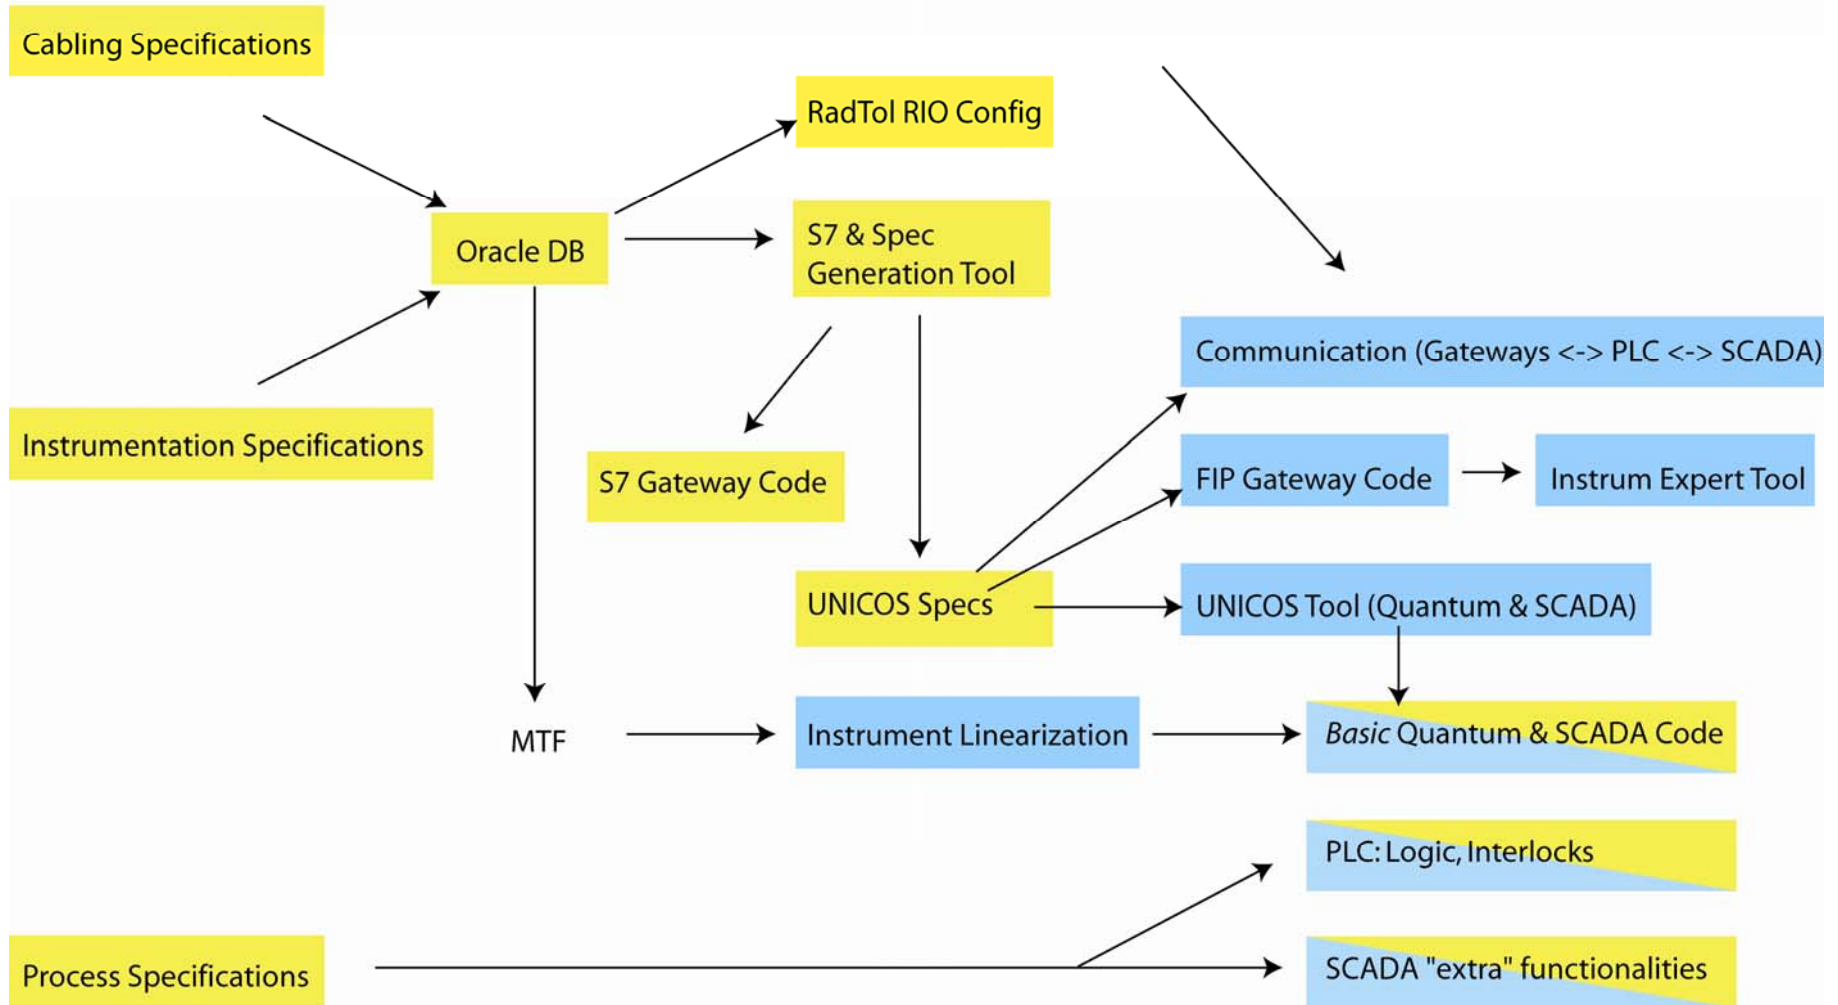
Cabling Specifications

RadTol RIO Config

Oracle DB

S7 & Spec Generation Tool

Communication (Gateways <-> PLC <-> SCADA)

Instrumentation Specifications

S7 Gateway Code

FIP Gateway Code

Instrum Expert Tool

UNICOS Specs

UNICOS Tool (Quantum & SCADA)

MTF

Instrument Linearization

Basic Quantum & SCADA Code

PLC: Logic, Interlocks

Process Specifications

SCADA "extra" functionalities